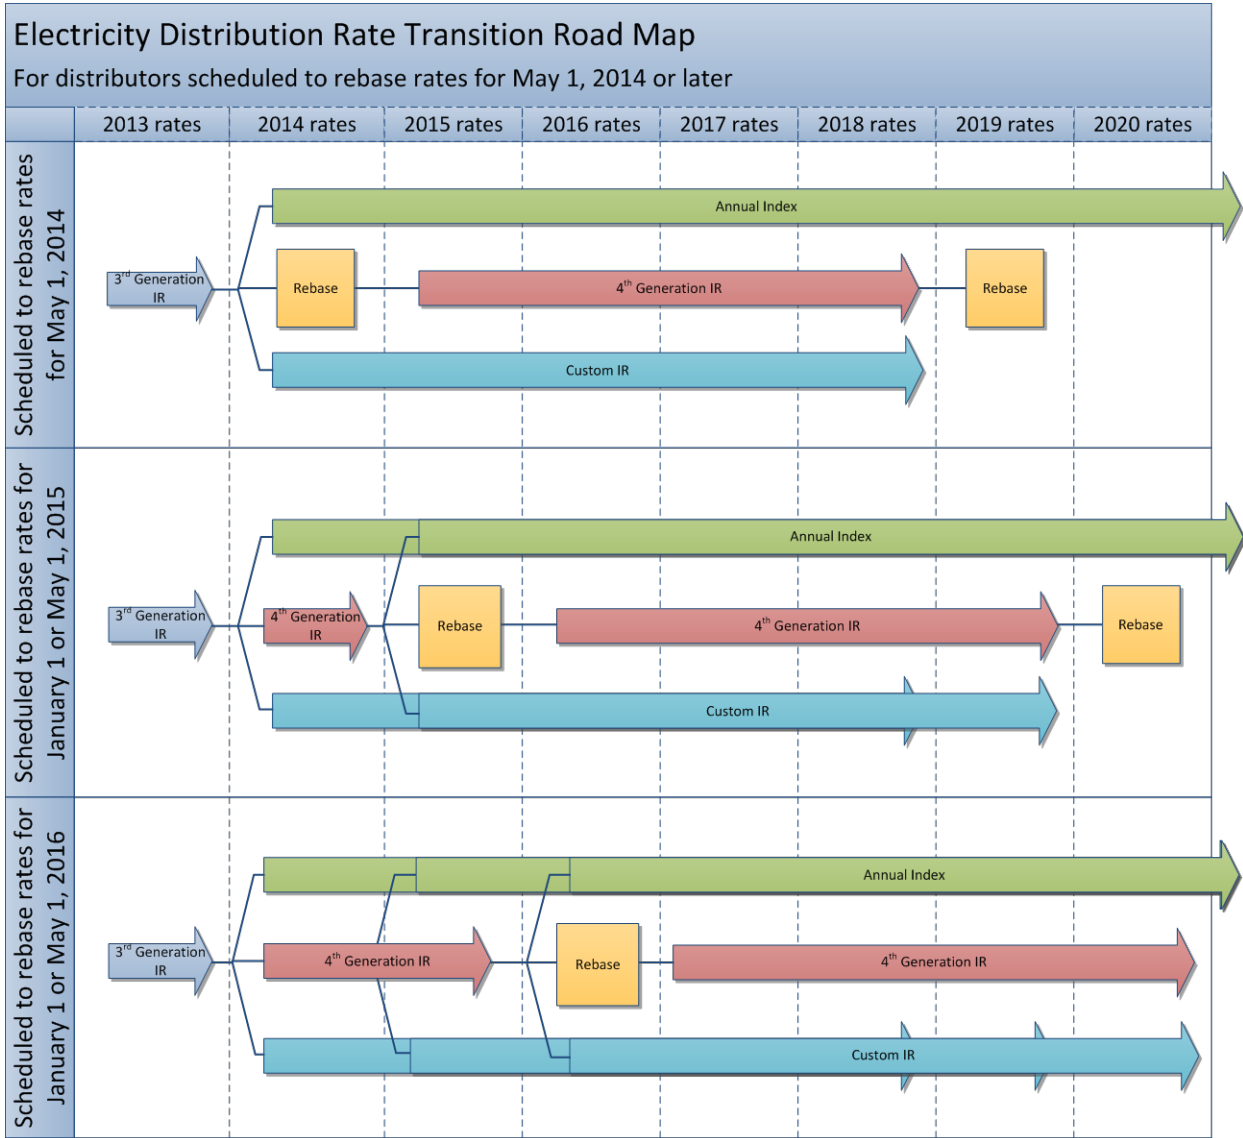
Electricity Distribution Rate Transition Road Map

For distributors scheduled to rebase rates for May 1, 2014 or later

| | 2013 rates | 2014 rates | 2015 rates | 2016 rates | 2017 rates | 2018 rates | 2019 rates | 2020 rates |
|---|---|---|---|---|---|---|---|---|

Scheduled to rebase rates for May 1, 2014

$3^{rd}$ Generation IR

Annual Index

Rebase

$4^{th}$ Generation IR

Rebase

Custom IR

Scheduled to rebase rates for January 1 or May 1, 2015

$3^{rd}$ Generation IR

Annual Index

$4^{th}$ Generation IR

Rebase

$4^{th}$ Generation IR

Rebase

Custom IR

Scheduled to rebase rates for January 1 or May 1, 2016

$3^{rd}$ Generation IR

Annual Index

$4^{th}$ Generation IR

Rebase

$4^{th}$ Generation IR

Custom IR